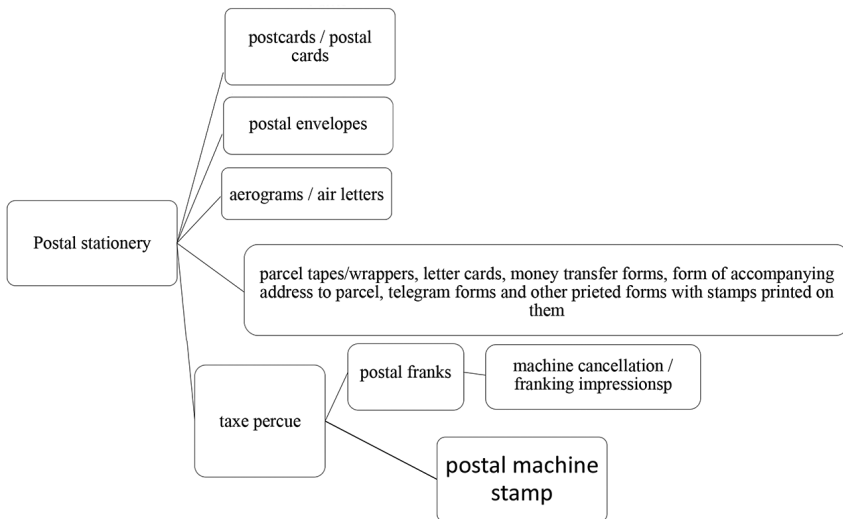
Postal stationery

postcards / postal cards

postal envelopes

aerograms / air letters

parcel tapes/wrappers, letter cards, money transfer forms, form of accompanying address to parcel, telegram forms and other prieted forms with stamps printed on them

taxe percue

postal franks

machine cancellation / franking impressionsp

postal machine stamp